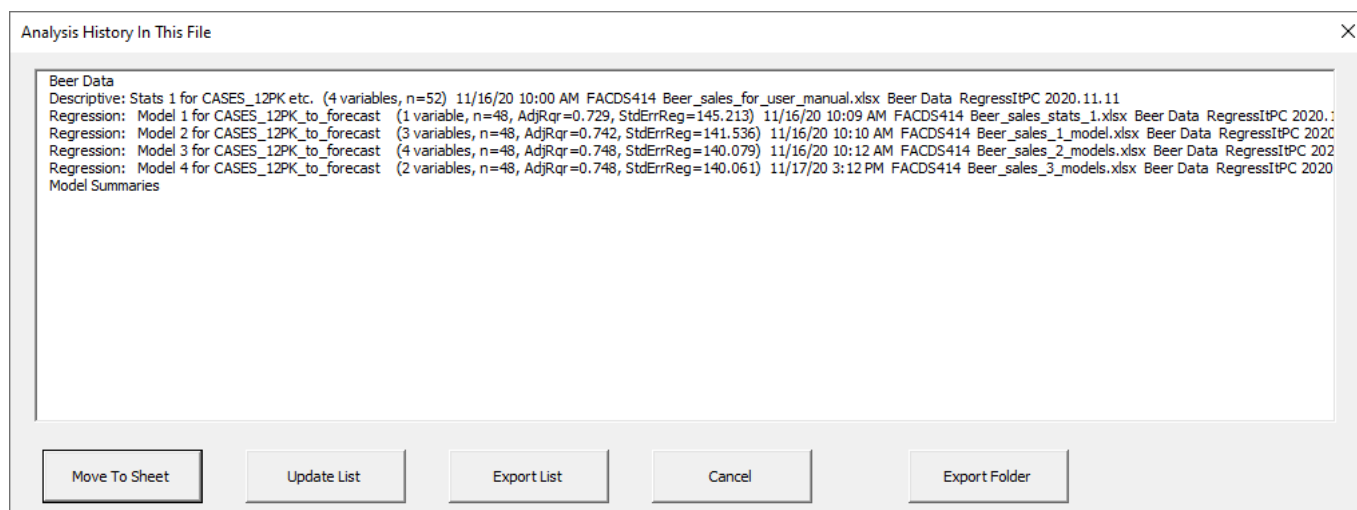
Analysis History In This File

×

Beer Data
Descriptive: Stats 1 for CASES_12PK etc. (4 variables, n=52) 11/16/20 10:00 AM FACDS414 Beer_sales_for_user_manual.xlsx Beer Data RegressItPC 2020.11.11
Regression: Model 1 for CASES_12PK_to_forecast (1 variable, n=48, AdjRqr=0.729, StdErrReg=145.213) 11/16/20 10:09 AM FACDS414 Beer_sales_stats_1.xlsx Beer Data RegressItPC 2020.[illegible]
Regression: Model 2 for CASES_12PK_to_forecast (3 variables, n=48, AdjRqr=0.742, StdErrReg=141.536) 11/16/20 10:10 AM FACDS414 Beer_sales_1_model.xlsx Beer Data RegressItPC 2020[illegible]
Regression: Model 3 for CASES_12PK_to_forecast (4 variables, n=48, AdjRqr=0.748, StdErrReg=140.079) 11/16/20 10:12 AM FACDS414 Beer_sales_2_models.xlsx Beer Data RegressItPC 202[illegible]
Regression: Model 4 for CASES_12PK_to_forecast (2 variables, n=48, AdjRqr=0.748, StdErrReg=140.061) 11/17/20 3:12 PM FACDS414 Beer_sales_3_models.xlsx Beer Data RegressItPC 2020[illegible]
Model Summaries

Move To Sheet | Update List | Export List | Cancel | Export Folder